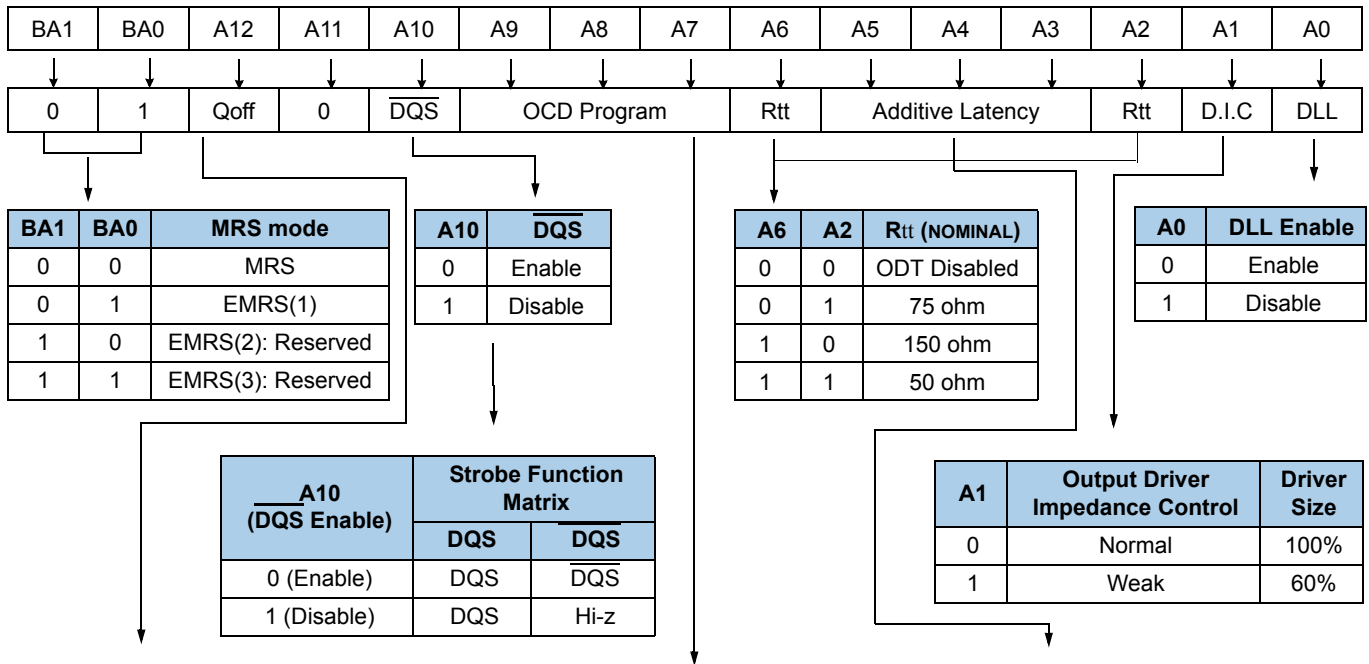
| BA1 | BA0 | A12 | A11 | A10 | A9 | A8 | A7 | A6 | A5 | A4 | A3 | A2 | A1 | A0 |
|---|---|---|---|---|---|---|---|---|---|---|---|---|---|---|

| 0 | 1 | Qoff | 0 | $\overline{DQS}$ | OCD Program | Rtt | Additive Latency | Rtt | D.I.C | DLL |
|---|---|---|---|---|---|---|---|---|---|---|

| BA1 | BA0 | MRS mode |
|---|---|---|
| 0 | 0 | MRS |
| 0 | 1 | EMRS(1) |
| 1 | 0 | EMRS(2): Reserved |
| 1 | 1 | EMRS(3): Reserved |

| A10 | $\overline{DQS}$ |
|---|---|
| 0 | Enable |
| 1 | Disable |

| A6 | A2 | Rtt (NOMINAL) |
|---|---|---|
| 0 | 0 | ODT Disabled |
| 0 | 1 | 75 ohm |
| 1 | 0 | 150 ohm |
| 1 | 1 | 50 ohm |

| A0 | DLL Enable |
|---|---|
| 0 | Enable |
| 1 | Disable |

| A10 (DQS Enable) | Strobe Function Matrix DQS | Strobe Function Matrix $\overline{DQS}$ |
|---|---|---|
| 0 (Enable) | DQS | $\overline{DQS}$ |
| 1 (Disable) | DQS | Hi-z |

| A1 | Output Driver Impedance Control | Driver Size |
|---|---|---|
| 0 | Normal | 100% |
| 1 | Weak | 60% |